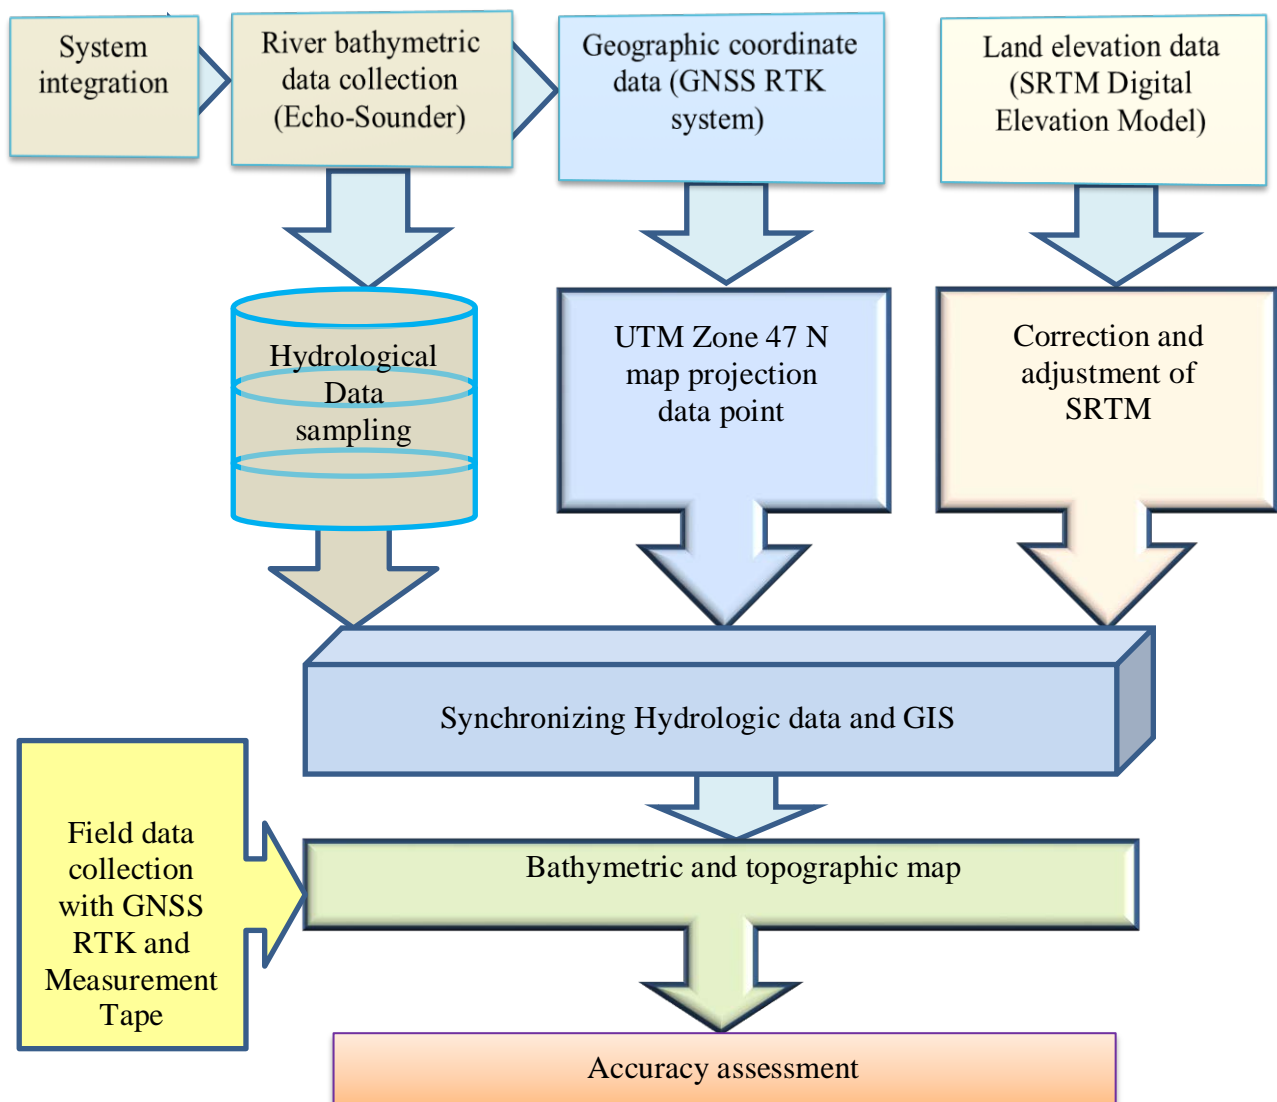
System integration

River bathymetric data collection (Echo-Sounder)

Geographic coordinate data (GNSS RTK system)

Land elevation data (SRTM Digital Elevation Model)

Hydrological Data sampling

UTM Zone 47 N map projection data point

Correction and adjustment of SRTM

Synchronizing Hydrologic data and GIS

Field data collection with GNSS RTK and Measurement Tape

Bathymetric and topographic map

Accuracy assessment